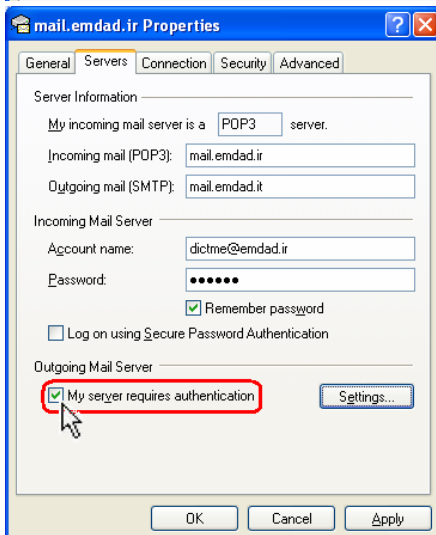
mail.emdad.ir Properties

General | Servers | Connection | Security | Advanced

Server Information

My incoming mail server is a POP3 server.

Incoming mail (POP3): mail.emdad.ir

Outgoing mail (SMTP): mail.emdad.it

Incoming Mail Server

Account name: dictme@emdad.ir

Password: ●●●●●●

Remember password

Log on using Secure Password Authentication

Outgoing Mail Server

My server requires authentication

Settings...

OK | Cancel | Apply